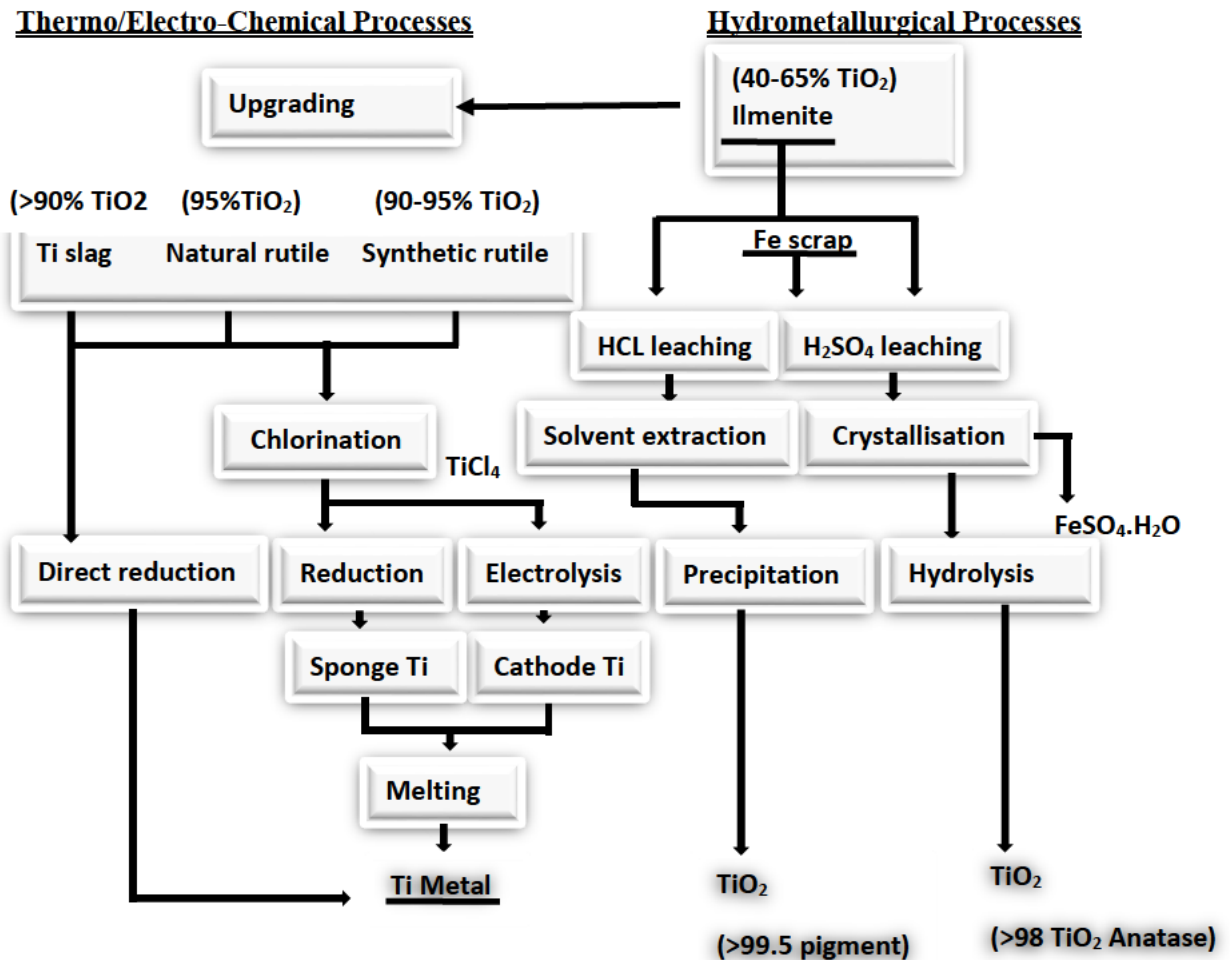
Thermo/Electro-Chemical Processes

Hydrometallurgical Processes

(40-65% $TiO_2$)
Ilmenite

Upgrading

(>90% TiO2 (95%$TiO_2$) (90-95% $TiO_2$)

Ti slag Natural rutile Synthetic rutile

Fe scrap

HCL leaching

$H_2SO_4$ leaching

Chlorination

$TiCl_4$

Solvent extraction

Crystallisation

$FeSO_4.H_2O$

Direct reduction

Reduction

Electrolysis

Precipitation

Hydrolysis

Sponge Ti

Cathode Ti

Melting

Ti Metal

$TiO_2$

(>99.5 pigment)

$TiO_2$

(>98 $TiO_2$ Anatase)